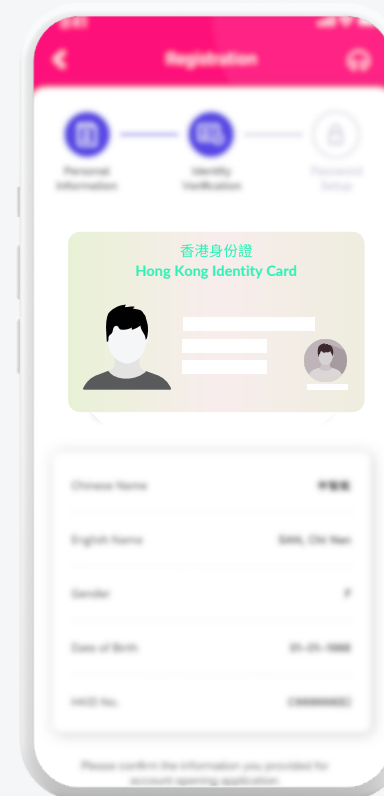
Registration

Personal Information

Identity Verification

Password Setup

香港身份證
Hong Kong Identity Card

Chinese Name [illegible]

English Name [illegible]

Gender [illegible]

Date of Birth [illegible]

HKID No. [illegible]

Please confirm the information you provided for account opening application